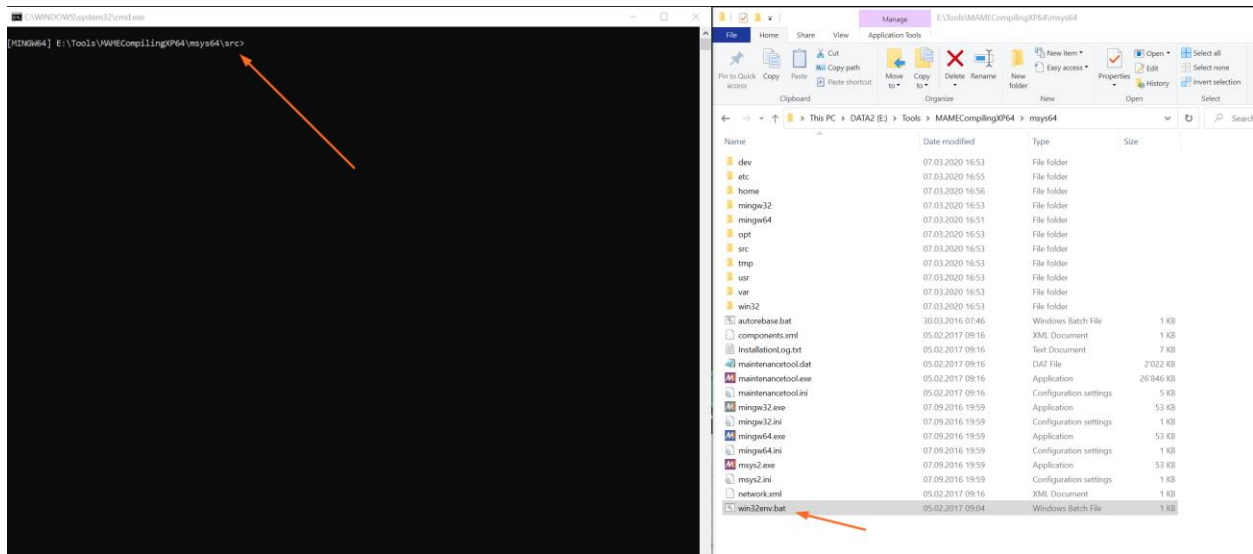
C:\WINDOWS\system32\cmd.exe

[MINGW64] E:\Tools\MAMECompilingXP64\msys64\src>

Manage E:\Tools\MAMECompilingXP64\msys64

File Home Share View Application Tools

Pin to Quick access Copy Paste Cut Copy path Paste shortcut Clipboard

Move to Copy to Delete Rename Organize

New folder New item Easy access New

Properties Open Edit History Open

Select all Select none Invert selection Select

This PC > DATA2 (E:) > Tools > MAMECompilingXP64 > msys64

Search

| Name | Date modified | Type | Size |
|---|---|---|---|
| dev | 07.03.2020 16:53 | File folder | |
| etc | 07.03.2020 16:55 | File folder | |
| home | 07.03.2020 16:56 | File folder | |
| mingw32 | 07.03.2020 16:53 | File folder | |
| mingw64 | 07.03.2020 16:51 | File folder | |
| opt | 07.03.2020 16:53 | File folder | |
| src | 07.03.2020 16:53 | File folder | |
| tmp | 07.03.2020 16:53 | File folder | |
| usr | 07.03.2020 16:53 | File folder | |
| var | 07.03.2020 16:53 | File folder | |
| win32 | 07.03.2020 16:53 | File folder | |
| autorebase.bat | 30.03.2016 07:46 | Windows Batch File | 1 KB |
| components.xml | 05.02.2017 09:16 | XML Document | 1 KB |
| InstallationLog.txt | 05.02.2017 09:16 | Text Document | 7 KB |
| maintenancetool.dat | 05.02.2017 09:16 | DAT File | 2'022 KB |
| maintenancetool.exe | 05.02.2017 09:16 | Application | 26'846 KB |
| maintenancetool.ini | 05.02.2017 09:16 | Configuration settings | 5 KB |
| mingw32.exe | 07.09.2016 19:59 | Application | 53 KB |
| mingw32.ini | 07.09.2016 19:59 | Configuration settings | 1 KB |
| mingw64.exe | 07.09.2016 19:59 | Application | 53 KB |
| mingw64.ini | 07.09.2016 19:59 | Configuration settings | 1 KB |
| msys2.exe | 07.09.2016 19:59 | Application | 53 KB |
| msys2.ini | 07.09.2016 19:59 | Configuration settings | 1 KB |
| network.xml | 05.02.2017 09:16 | XML Document | 1 KB |
| win32env.bat | 05.02.2017 09:04 | Windows Batch File | 1 KB |